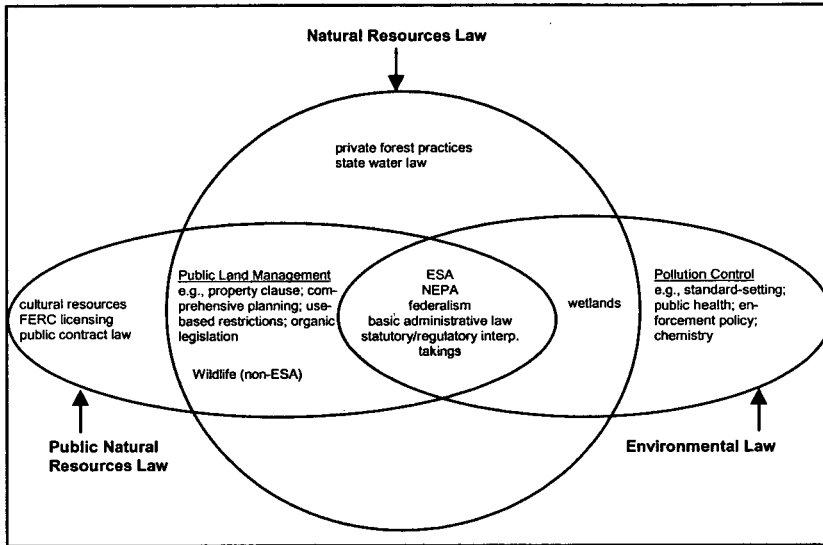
Natural Resources Law

private forest practices
state water law

cultural resources
FERC licensing
public contract law

Public Land Management
e.g., property clause; comprehensive planning; use-based restrictions; organic legislation

Wildlife (non-ESA)

ESA
NEPA
federalism
basic administrative law
statutory/regulatory interp.
takings

wetlands

Pollution Control
e.g., standard-setting; public health; enforcement policy; chemistry

Public Natural Resources Law

Environmental Law